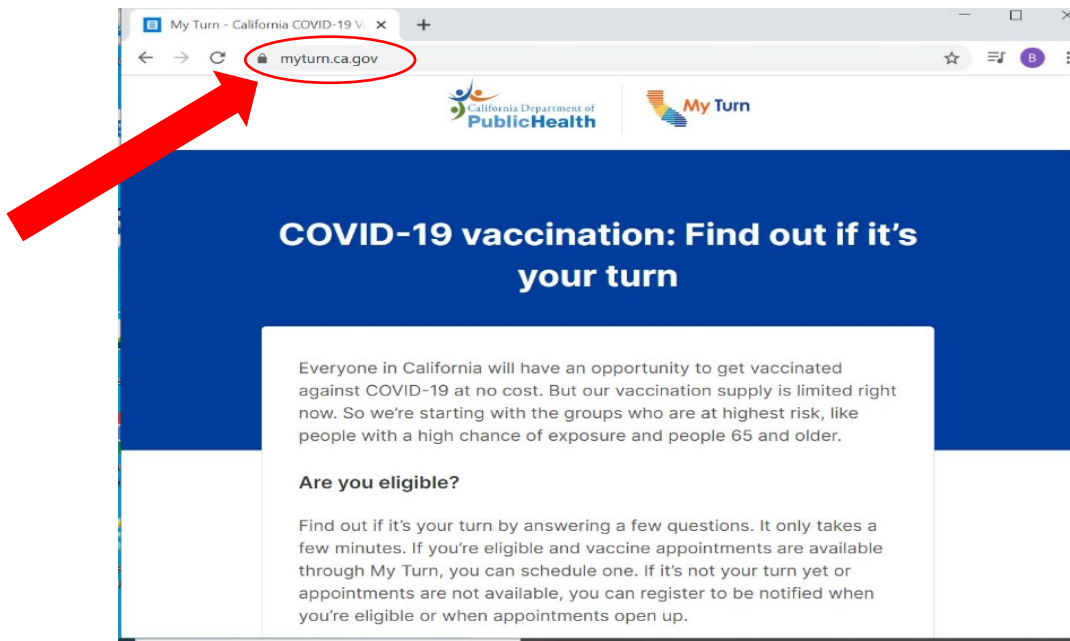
My Turn - California COVID-19 V

myturn.ca.gov

B

California Department of PublicHealth

My Turn

COVID-19 vaccination: Find out if it's your turn

Everyone in California will have an opportunity to get vaccinated against COVID-19 at no cost. But our vaccination supply is limited right now. So we're starting with the groups who are at highest risk, like people with a high chance of exposure and people 65 and older.

Are you eligible?

Find out if it's your turn by answering a few questions. It only takes a few minutes. If you're eligible and vaccine appointments are available through My Turn, you can schedule one. If it's not your turn yet or appointments are not available, you can register to be notified when you're eligible or when appointments open up.